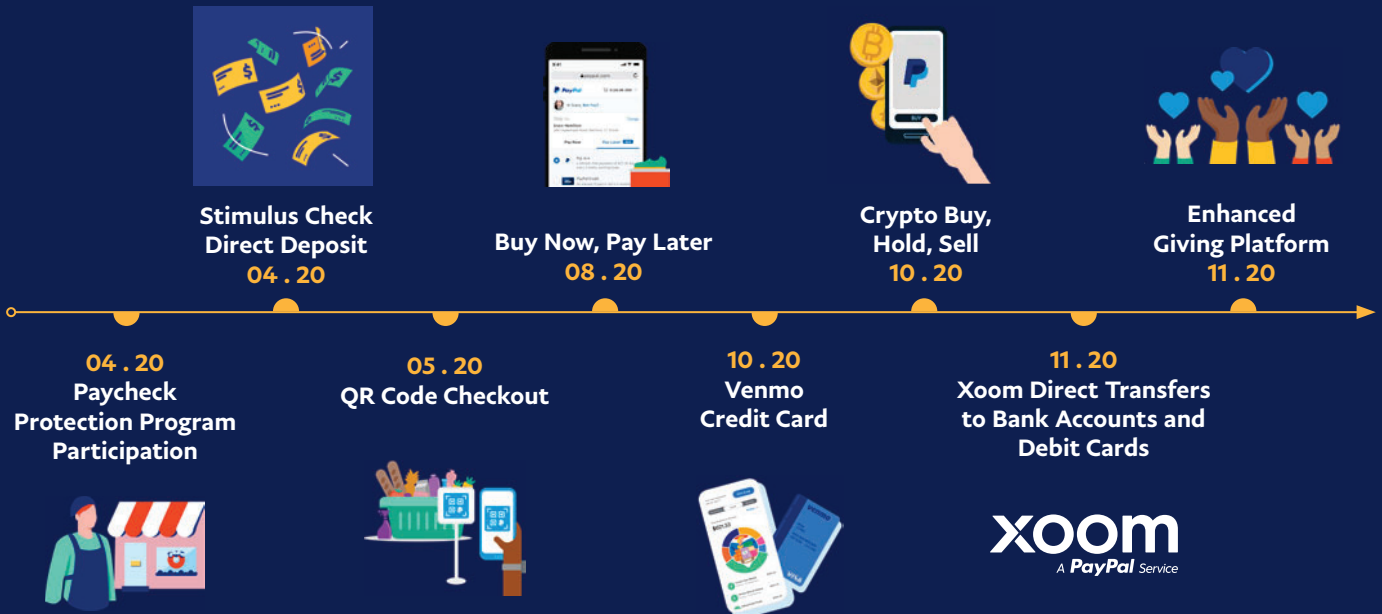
Stimulus Check Direct Deposit
04 . 20

Buy Now, Pay Later
08 . 20

Crypto Buy, Hold, Sell
10 . 20

Enhanced Giving Platform
11 . 20

04 . 20
Paycheck Protection Program Participation

05 . 20
QR Code Checkout

10 . 20
Venmo Credit Card

11 . 20
Xoom Direct Transfers to Bank Accounts and Debit Cards

XOOM
A PayPal Service